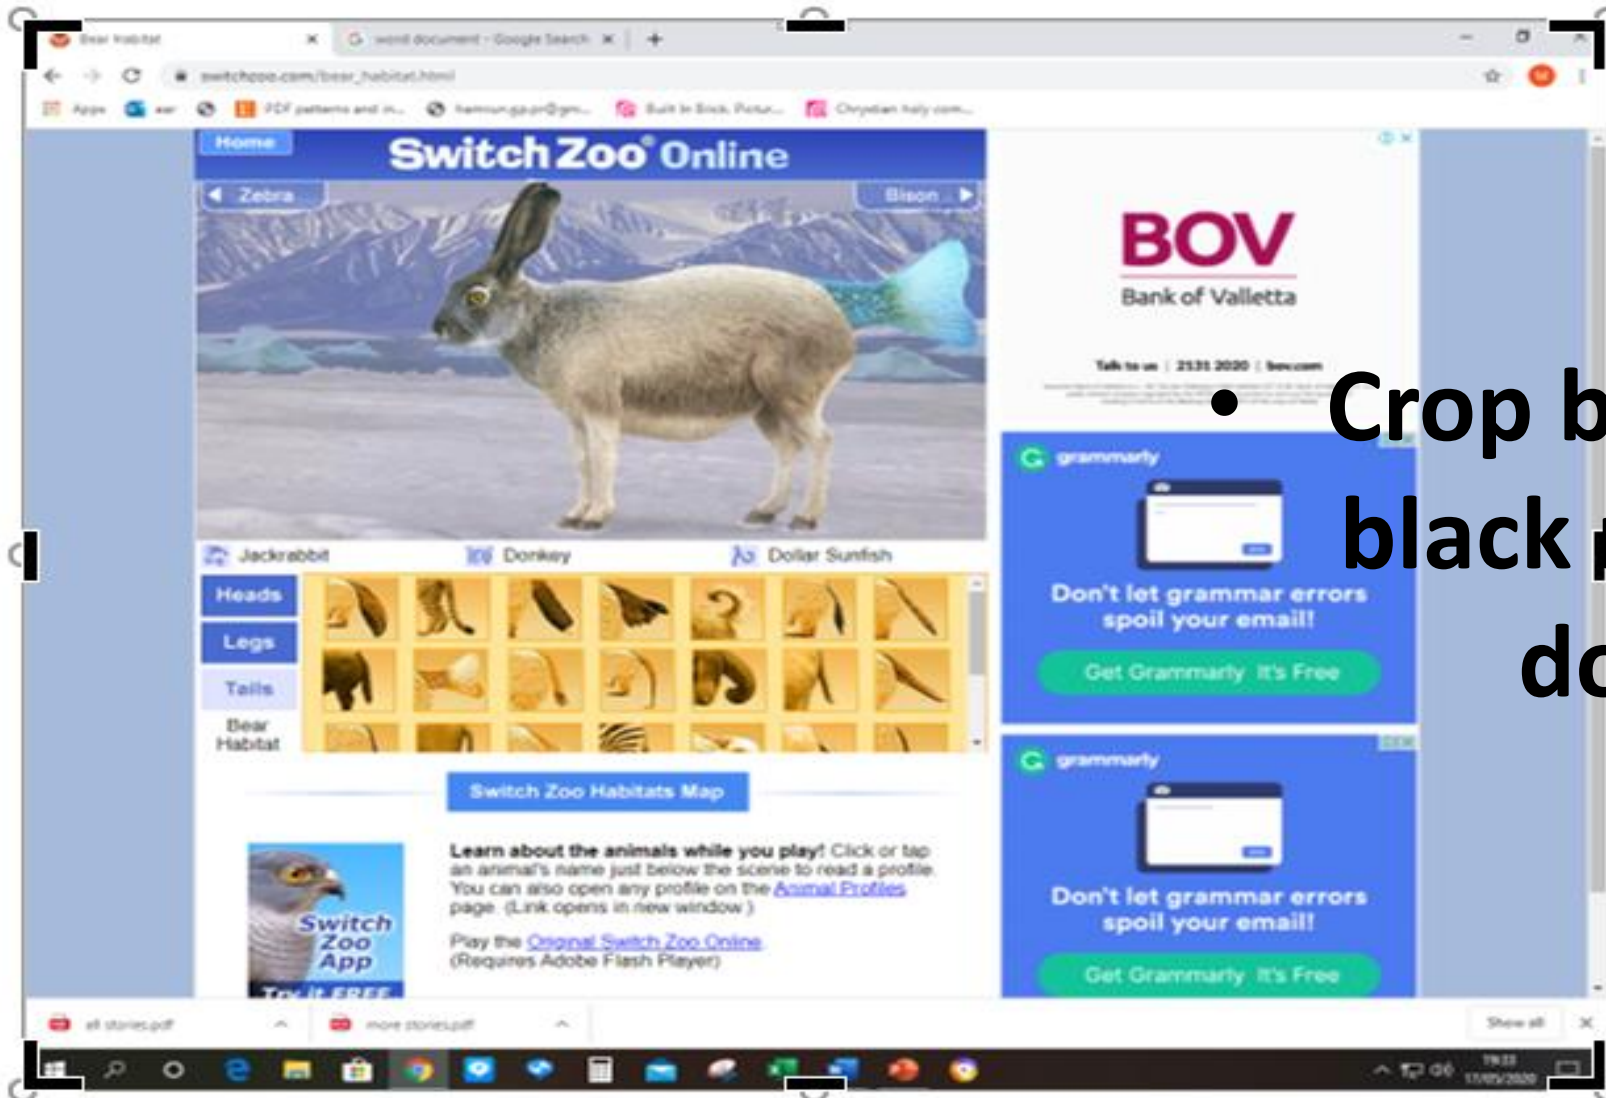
Bear habitat
word document - Google Search
switchzoo.com/bear_habitat.html
Apps
PDF patterns and in...
Built In Brick Pictur...
Home
Switch Zoo Online
Zebra
Bison
Jackrabbit
Donkey
Dollar Sunfish
Heads
Legs
Tails
Bear Habitat
Switch Zoo Habitats Map
Learn about the animals while you play! Click or tap an animal's name just below the scene to read a profile. You can also open any profile on the Animal Profiles page. (Link opens in new window.)
Play the Original Switch Zoo Online (Requires Adobe Flash Player)
Switch Zoo App
Try it FREE
BOV
Bank of Valletta
Talk to us | 2131 2020 | bov.com
grammarly
Don't let grammar errors spoil your email!
Get Grammarly It's Free
grammarly
Don't let grammar errors spoil your email!
Get Grammarly It's Free
all stories.pdf
more stories.pdf
Show all
• Crop b
black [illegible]
dc